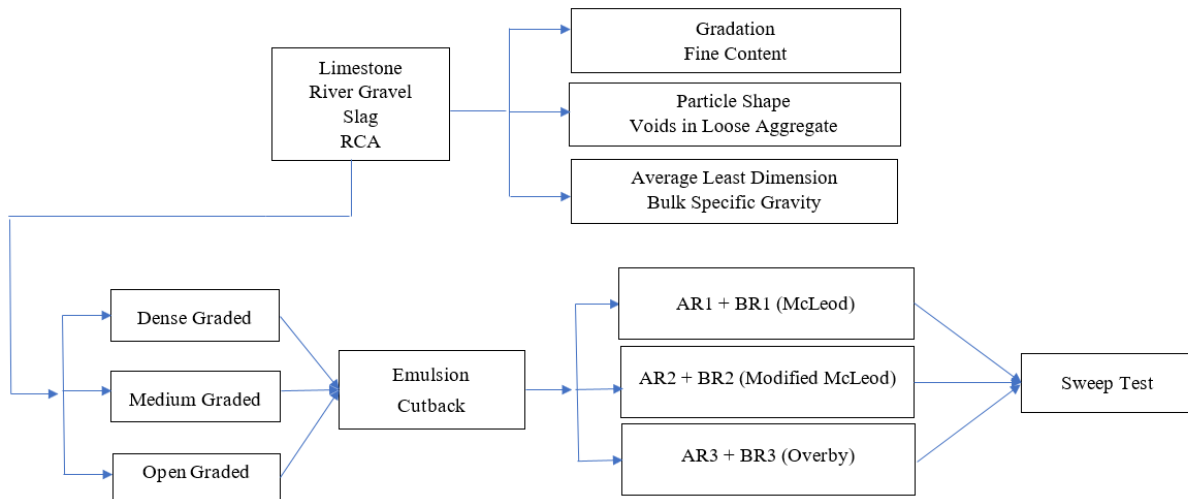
Limestone
River Gravel
Slag
RCA

Gradation
Fine Content

Particle Shape
Voids in Loose Aggregate

Average Least Dimension
Bulk Specific Gravity

Dense Graded

Medium Graded

Open Graded

Emulsion
Cutback

AR1 + BR1 (McLeod)

AR2 + BR2 (Modified McLeod)

AR3 + BR3 (Overby)

Sweep Test